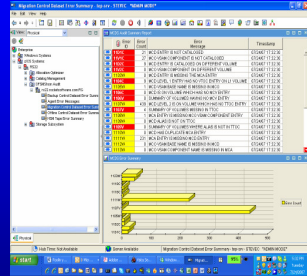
Migration Control Dataset Error Summary - tsp-srv - STERC *ADMIN MODE*

Views | Physical

Enterprise
Windows Systems
z/OS Systems
MVS2
Allocation Optimizer
Catalog Management
Agent Error Messages
Migration Control Dataset Error Summary
Storage Subsystems

MCDS Audit Statistics Report

| | Error Count | Error Message | Timestamp |
|---|---|---|---|
| | 1991 | MCD ENTRY ... | 07/24/07 17:22:36 |
| | 1991 | MCD VSAM COMPONENT IS NOT CATALOGED | 07/24/07 17:22:36 |
| | 1991 | MCD VSAM COMPONENT IS NOT CATALOGED | 07/24/07 17:22:36 |
| | 1991 | MCD ENTRY ... MISSING ... | 07/24/07 17:22:36 |
| | 1991 | MCD ENTRY IS MISSING IN THE MCA ENTRY | 07/24/07 17:22:36 |
| | 1991 | MCD LEVEL 1 ENTRY HAS NO MCA ENTRY | 07/24/07 17:22:36 |
| | 1101 | MCD ENTRY ... | 07/24/07 17:22:36 |
| | 1101 | MCD ENTRY ... | 07/24/07 17:22:36 |
| | 1101 | SUMMARY OF VOLUMES WHERE NO MCA ENTRY | 07/24/07 17:22:36 |
| | 1101 | MCD VSAM DATA NAME IS MISSING IN MCD | 07/24/07 17:22:36 |
| | 1101 | MCD ENTRY ... | 07/24/07 17:22:36 |
| | 1101 | MCD LEVEL 1 ENTRY ... | 07/24/07 17:22:36 |
| | 1101 | MCD LEVEL 1 ENTRY ... TTOC ENTRY | 07/24/07 17:22:36 |
| | 1101 | MCD ENTRY IS MISSING IN THE MCA ENTRY | 07/24/07 17:22:36 |
| | 1101 | MCD ENTRY ... | 07/24/07 17:22:36 |
| | 1101 | MCD ENTRY ... | 07/24/07 17:22:36 |
| | 1101 | SUMMARY OF VOLUMES WHERE ... | 07/24/07 17:22:36 |
| | 1101 | MCD VSAM DATA NAME IS MISSING IN MCD | 07/24/07 17:22:36 |
| | 1101 | MCD VSAM COMPONENT NAME IS MISSING IN MCA | 07/24/07 17:22:36 |

MCDS Error Summary

Physical

Help Timer: Not Available | Server: Available | Migration Control Dataset Error Summary - tsp-srv - STERC *ADMIN MODE*

start